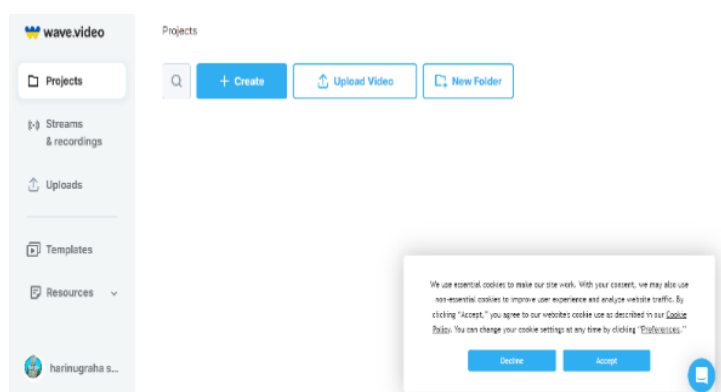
wave.video

Projects

Streams & recordings

Uploads

Templates

Resources

harinugraha s...

Projects

+ Create

Upload Video

New Folder

We use essential cookies to make our site work. With your consent, we may also use non-essential cookies to improve user experience and analyze website traffic. By clicking "Accept," you agree to our website's cookie use as described in our Cookie Policy. You can change your cookie settings at any time by clicking "Preferences."

Decline

Accept